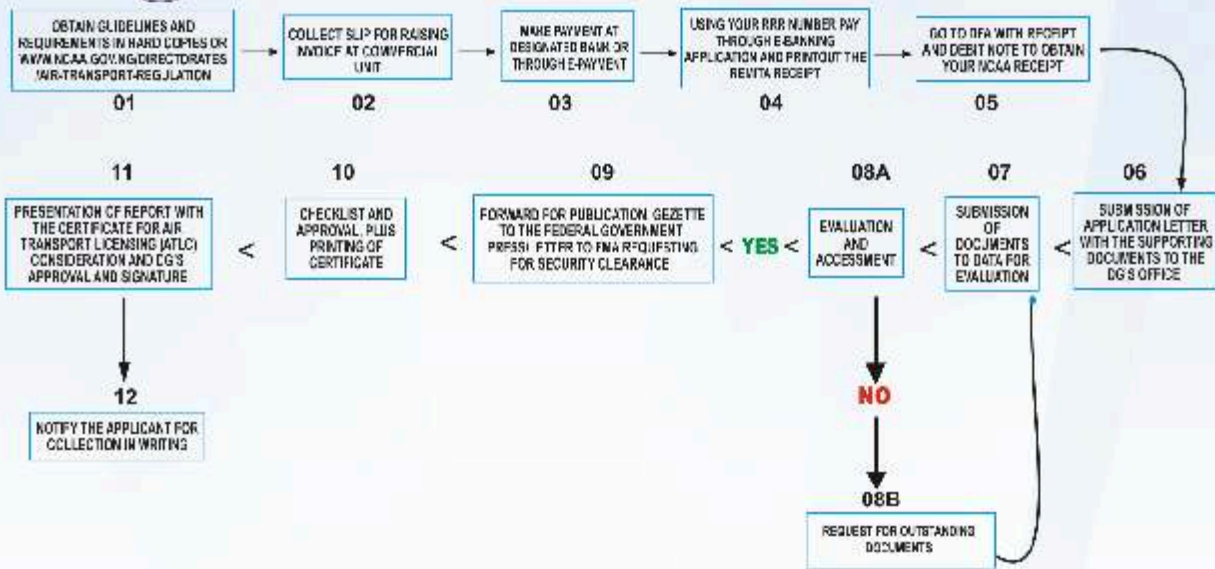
OBTAIN GUIDELINES AND REQUIREMENTS IN HARD COPIES OR WWW.NCAA.GOV.NG/DIRECTORATES/AIR-TRANSPORT-REGULATION

01

COLLECT SLIP FOR RAISING INVOICE AT COMMERCIAL UNIT

02

MAKE PAYMENT AT DESIGNATED BANK OR THROUGH E-PAYMENT

03

USING YOUR RRR NUMBER PAY THROUGH E-BANKING APPLICATION AND PRINTOUT THE REMITA RECEIPT

04

GO TO DFA WITH RECEIPT AND DEBIT NOTE TO OBTAIN YOUR NCAA RECEIPT

05

11

PRESENTATION OF REPORT WITH THE CERTIFICATE FOR AIR TRANSPORT LICENSING (ATLC) CONSIDERATION AND DG'S APPROVAL AND SIGNATURE

<

10

CHECKLIST AND APPROVAL, PLUS PRINTING OF CERTIFICATE

<

09

FORWARD FOR PUBLICATION GEZETTE TO THE FEDERAL GOVERNMENT PRESS LETTER TO FMA REQUESTING FOR SECURITY CLEARANCE

< YES <

08A

EVALUATION AND ACCESSMENT

<

07

SUBMISSION OF DOCUMENTS TO DATA FOR EVALUATION

<

06

SUBMISSION OF APPLICATION LETTER WITH THE SUPPORTING DOCUMENTS TO THE DG'S OFFICE

12

NOTIFY THE APPLICANT FOR COLLECTION IN WRITING

NO

08B

REQUEST FOR OUTSTANDING DOCUMENTS